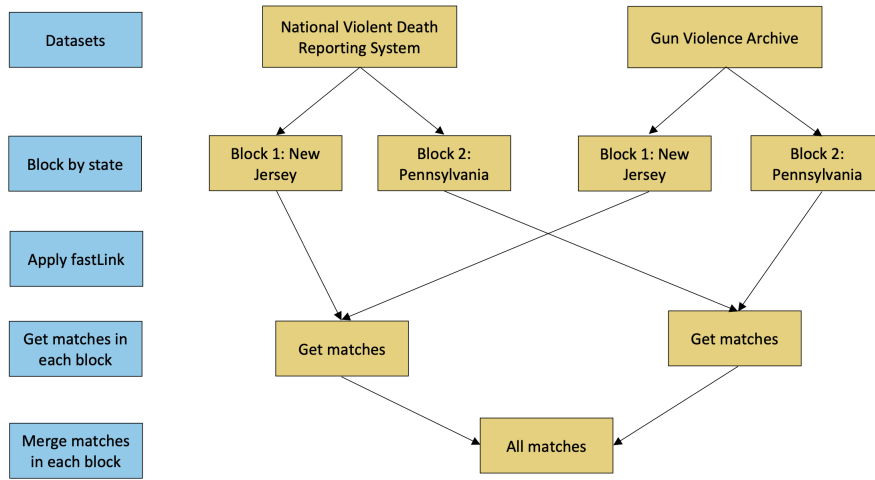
Datasets

National Violent Death Reporting System

Gun Violence Archive

Block by state

Block 1: New Jersey

Block 2: Pennsylvania

Block 1: New Jersey

Block 2: Pennsylvania

Apply fastLink

Get matches in each block

Get matches

Get matches

Merge matches in each block

All matches